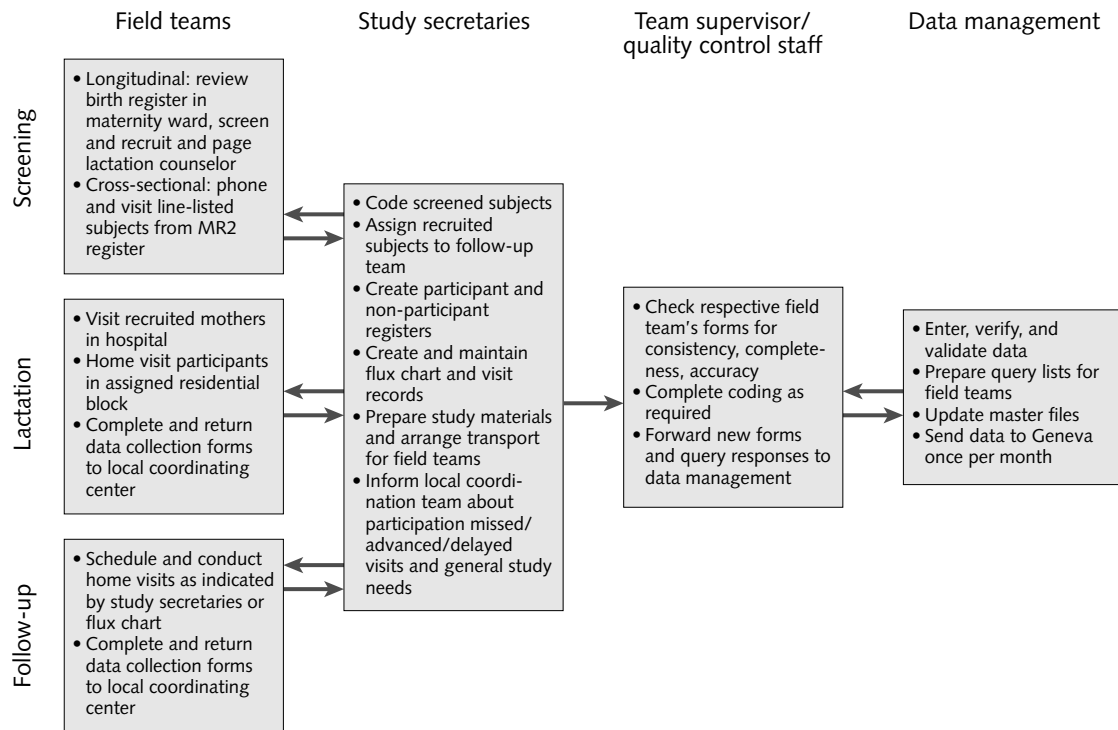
Field teams

Study secretaries

Team supervisor/ quality control staff

Data management

Screening

• Longitudinal: review birth register in maternity ward, screen and recruit and page lactation counselor
• Cross-sectional: phone and visit line-listed subjects from MR2 register

• Code screened subjects
• Assign recruited subjects to follow-up team
• Create participant and non-participant registers
• Create and maintain flux chart and visit records
• Prepare study materials and arrange transport for field teams
• Inform local coordination team about participation missed/ advanced/delayed visits and general study needs

Lactation

• Visit recruited mothers in hospital
• Home visit participants in assigned residential block
• Complete and return data collection forms to local coordinating center

• Check respective field team's forms for consistency, completeness, accuracy
• Complete coding as required
• Forward new forms and query responses to data management

• Enter, verify, and validate data
• Prepare query lists for field teams
• Update master files
• Send data to Geneva once per month

Follow-up

• Schedule and conduct home visits as indicated by study secretaries or flux chart
• Complete and return data collection forms to local coordinating center